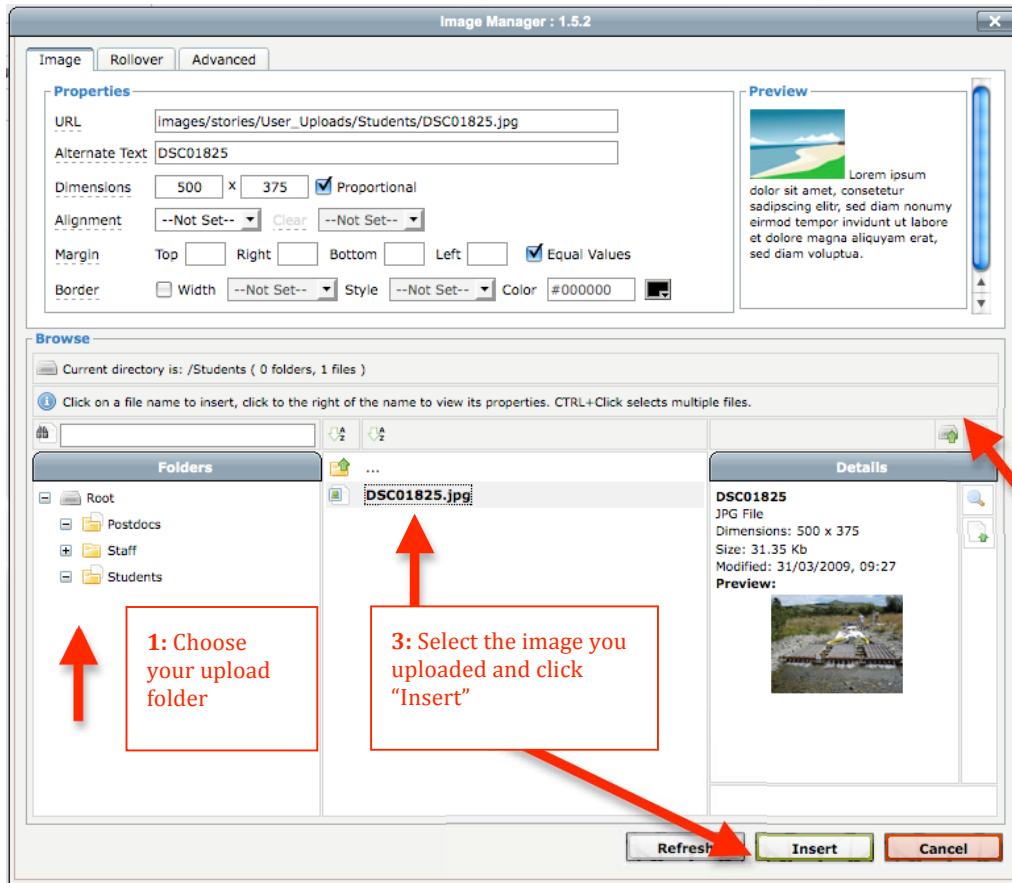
Image Manager : 1.5.2

Image | Rollover | Advanced

Properties

URL images/stories/User_Uploads/Students/DSC01825.jpg

Alternate Text DSC01825

Dimensions 500 x 375 Proportional

Alignment --Not Set-- Clear --Not Set--

Margin Top Right Bottom Left Equal Values

Border Width --Not Set-- Style --Not Set-- Color #000000

Preview

Lorem ipsum dolor sit amet, consetetur sadipscing elitr, sed diam nonumy eirmod tempor invidunt ut labore et dolore magna aliquyam erat, sed diam voluptua.

Browse

Current directory is: /Students ( 0 folders, 1 files )

Click on a file name to insert, click to the right of the name to view its properties. CTRL+Click selects multiple files.

Folders

Root
Postdocs
Staff
Students

...
DSC01825.jpg

Details

DSC01825
JPG File
Dimensions: 500 x 375
Size: 31.35 Kb
Modified: 31/03/2009, 09:27
Preview:

1: Choose your upload folder

3: Select the image you uploaded and click "Insert"

Refresh Insert Cancel